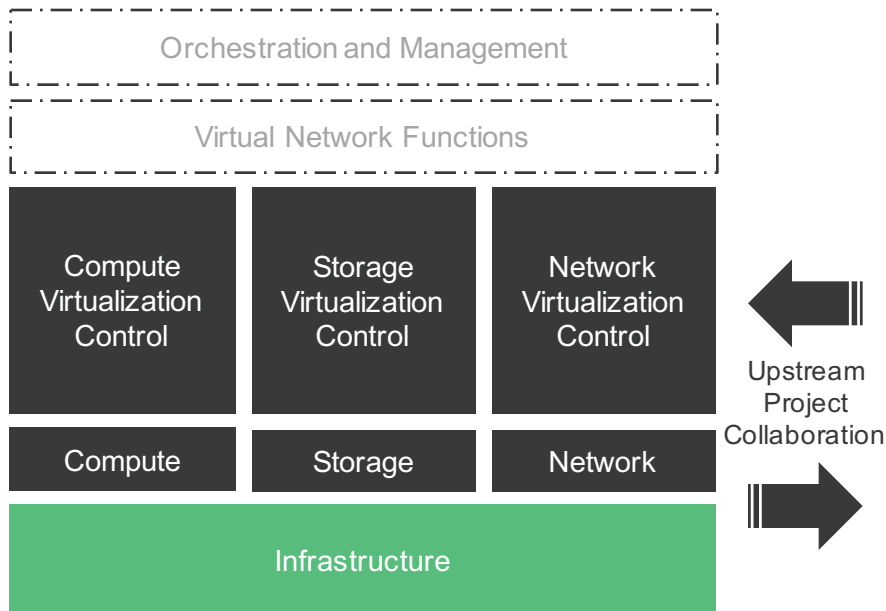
Orchestration and Management

Virtual Network Functions

Compute Virtualization Control

Storage Virtualization Control

Network Virtualization Control

Upstream Project Collaboration

Compute

Storage

Network

Infrastructure